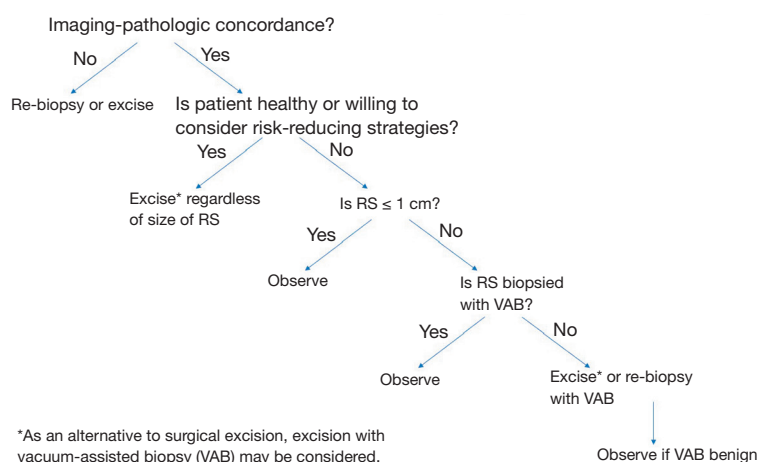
Imaging-pathologic concordance?

No

Yes

Re-biopsy or excise

Is patient healthy or willing to consider risk-reducing strategies?

Yes

No

Excise* regardless of size of RS

Is RS ≤ 1 cm?

Yes

No

Observe

Is RS biopsied with VAB?

Yes

No

Observe

Excise* or re-biopsy with VAB

Observe if VAB benign

*As an alternative to surgical excision, excision with vacuum-assisted biopsy (VAB) may be considered.